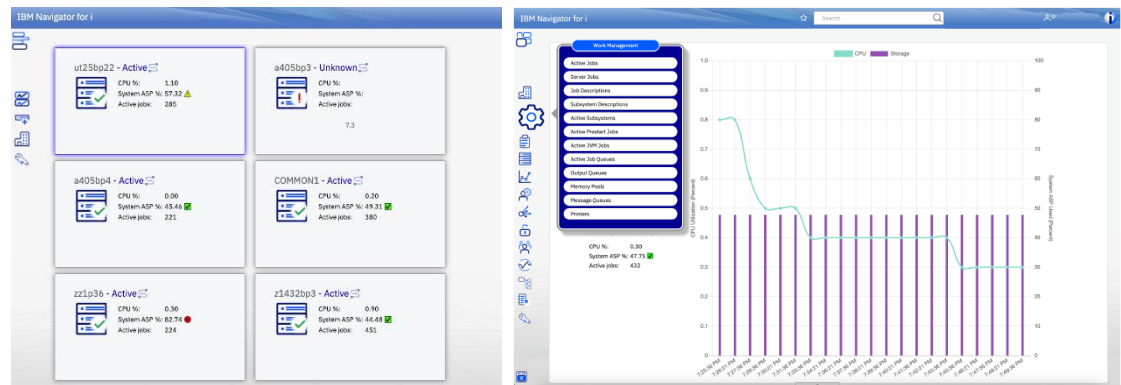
IBM Navigator for i

ut25bp22 - Active
CPU %: 1.10
System ASP %: 57.32
Active jobs: 285

a405bp3 - Unknown
CPU %:
System ASP %:
Active jobs:
7.3

a405bp4 - Active
CPU %: 0.00
System ASP %: 45.46
Active jobs: 221

COMMON1 - Active
CPU %: 0.20
System ASP %: 49.31
Active jobs: 380

zz1p36 - Active
CPU %: 0.30
System ASP %: 82.74
Active jobs: 224

z1432bp3 - Active
CPU %: 0.90
System ASP %: 44.48
Active jobs: 451

IBM Navigator for i

Search

Work Management
Active Jobs
Server Jobs
Job Descriptions
Subsystem Descriptions
Active Subsystems
Active Prestart Jobs
Active JVM Jobs
Active Job Queues
Output Queues
Memory Pools
Message Queues
Printers

CPU %: 0.30
System ASP %: 47.73
Active jobs: 432

CPU Storage

1.0 0.9 0.8 0.7 0.6 0.5 0.4 0.3 0.2 0.1 0

100 90 80 70 60 50 40 30 20 10 0

CPU Utilization (Percent)

System ASP Used (Percent)